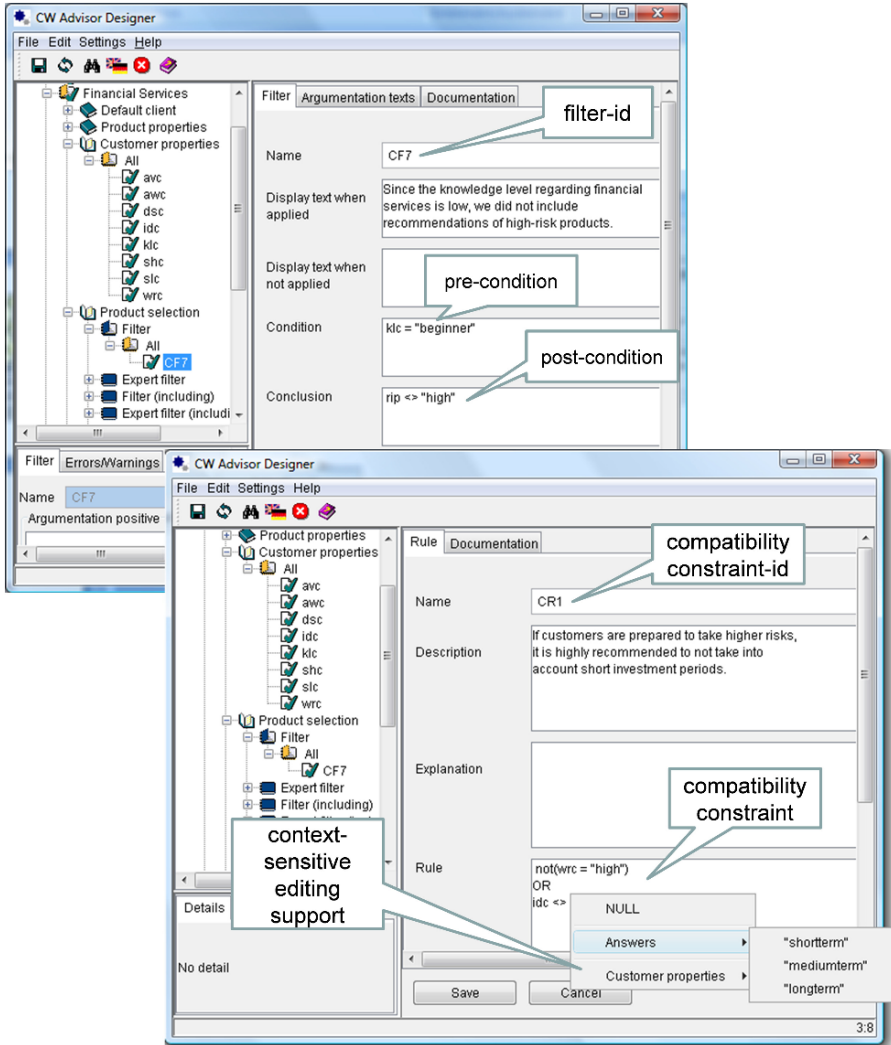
CW Advisor Designer

File Edit Settings Help

Financial Services
Default client
Product properties
Customer properties
All
avc
awc
dsc
idc
klc
shc
slc
wrc
Product selection
Filter
All
CF7
Expert filter
Filter (including)
Expert filter (includi

Filter | Argumentation texts | Documentation

filter-id

Name CF7

Display text when applied
Since the knowledge level regarding financial services is low, we did not include recommendations of high-risk products.

Display text when not applied

pre-condition

Condition klc = "beginner"

post-condition

Conclusion rip <> "high"

Filter | Errors/Warnings

Name CF7

Argumentation positive

CW Advisor Designer

File Edit Settings Help

Product properties
Customer properties
All
avc
awc
dsc
idc
klc
shc
slc
wrc
Product selection
Filter
All
CF7
Expert filter
Filter (including)

Rule | Documentation

compatibility constraint-id

Name CR1

Description
If customers are prepared to take higher risks, it is highly recommended to not take into account short investment periods.

Explanation

compatibility constraint

context-sensitive editing support

Rule
not(wrc = "high")
OR
idc <>

NULL
Answers
Customer properties

"shortterm"
"mediumterm"
"longterm"

Details

No detail

Save
Cancel

3:8